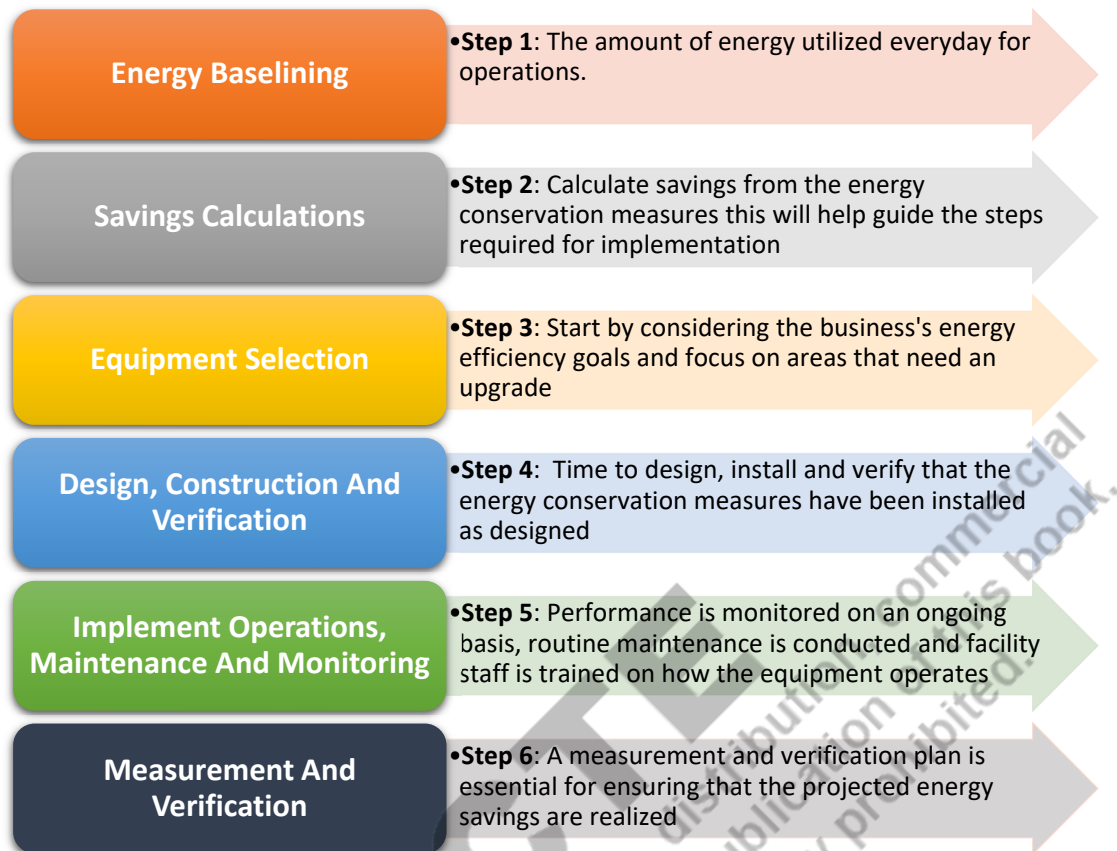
Energy Baselining

•Step 1: The amount of energy utilized everyday for operations.

Savings Calculations

•Step 2: Calculate savings from the energy conservation measures this will help guide the steps required for implementation

Equipment Selection

•Step 3: Start by considering the business's energy efficiency goals and focus on areas that need an upgrade

Design, Construction And Verification

•Step 4: Time to design, install and verify that the energy conservation measures have been installed as designed

Implement Operations, Maintenance And Monitoring

•Step 5: Performance is monitored on an ongoing basis, routine maintenance is conducted and facility staff is trained on how the equipment operates

Measurement And Verification

•Step 6: A measurement and verification plan is essential for ensuring that the projected energy savings are realized

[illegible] commercial distribution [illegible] publication of this book, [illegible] prohibited.